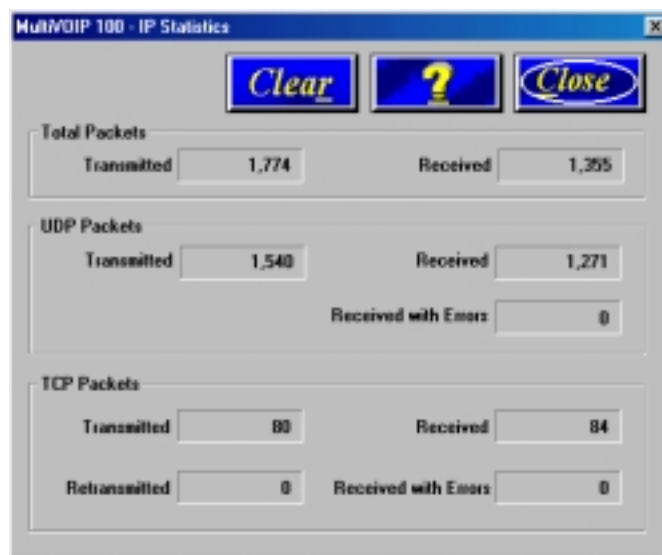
MultiVOIP 100 - IP Statistics

Clear

?

Close

Total Packets

Transmitted 1,774

Received 1,355

UDP Packets

Transmitted 1,540

Received 1,271

Received with Errors 0

TCP Packets

Transmitted 80

Received 84

Retransmitted 0

Received with Errors 0